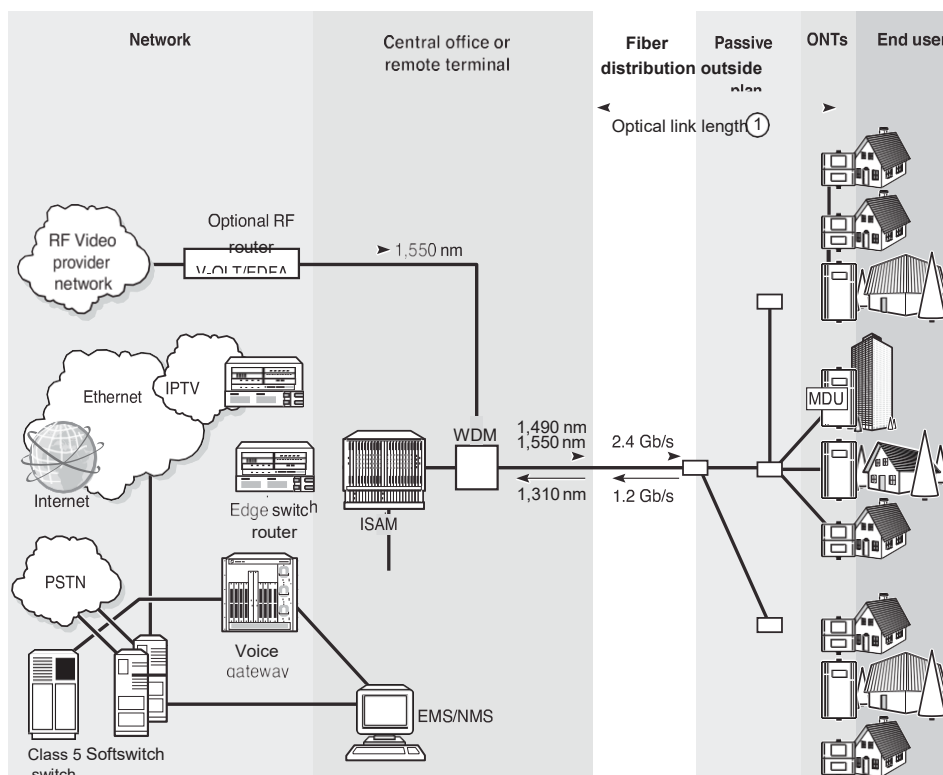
Network

Central office or remote terminal

Fiber distribution

Passive outside plan

ONTs

End user

Optical link length 1

Optional RF router

RF Video provider network

V-OLT/EDFA

1,550 nm

Ethernet

IPTV

Internet

Edge switch router

ISAM

WDM

1,490 nm
1,550 nm

1,310 nm

2.4 Gb/s

1.2 Gb/s

MDU

PSTN

Voice gateway

EMS/NMS

Class 5 switch

Softswitch